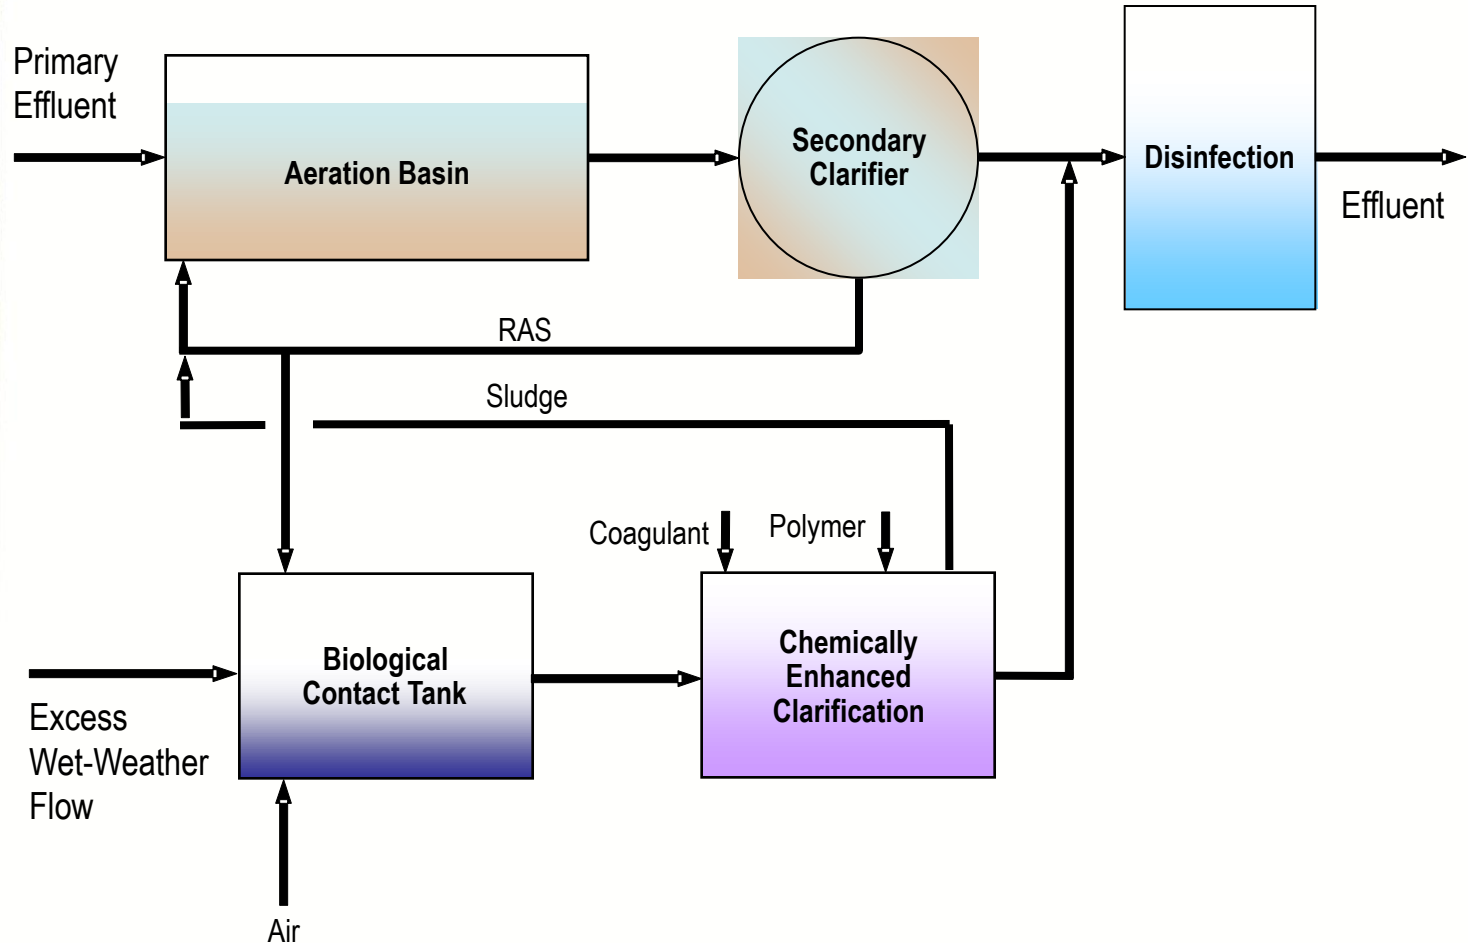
Primary Effluent

Aeration Basin

Secondary Clarifier

Disinfection

Effluent

RAS

Sludge

Coagulant

Polymer

Biological Contact Tank

Chemically Enhanced Clarification

Excess Wet-Weather Flow

Air